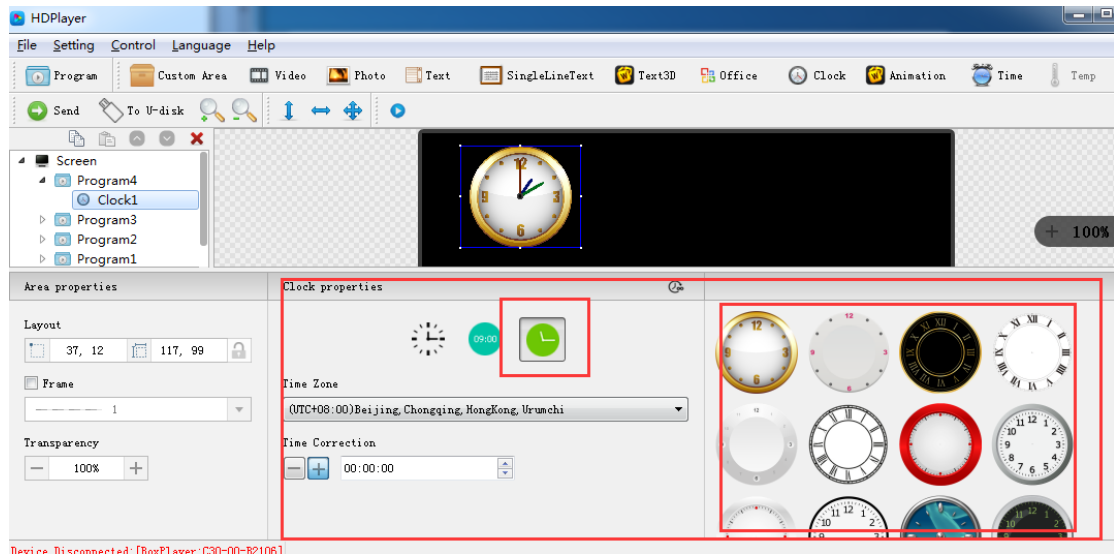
HDPlayer

File Setting Control Language Help

Program Custom Area Video Photo Text SingleLineText Text3D Office Clock Animation Time Temp

Send To U-disk

Screen
Program4
Clock1
Program3
Program2
Program1

100%

Area properties

Layout
37, 12 117, 99

Frame
1

Transparency
100%

Clock properties

09:00

Time Zone
(UTC+08:00)Beijing,Chongqing,HongKong,Urumchi

Time Correction
00:00:00

Device Disconnected:[BoxPlayer:C30-00-B2106]